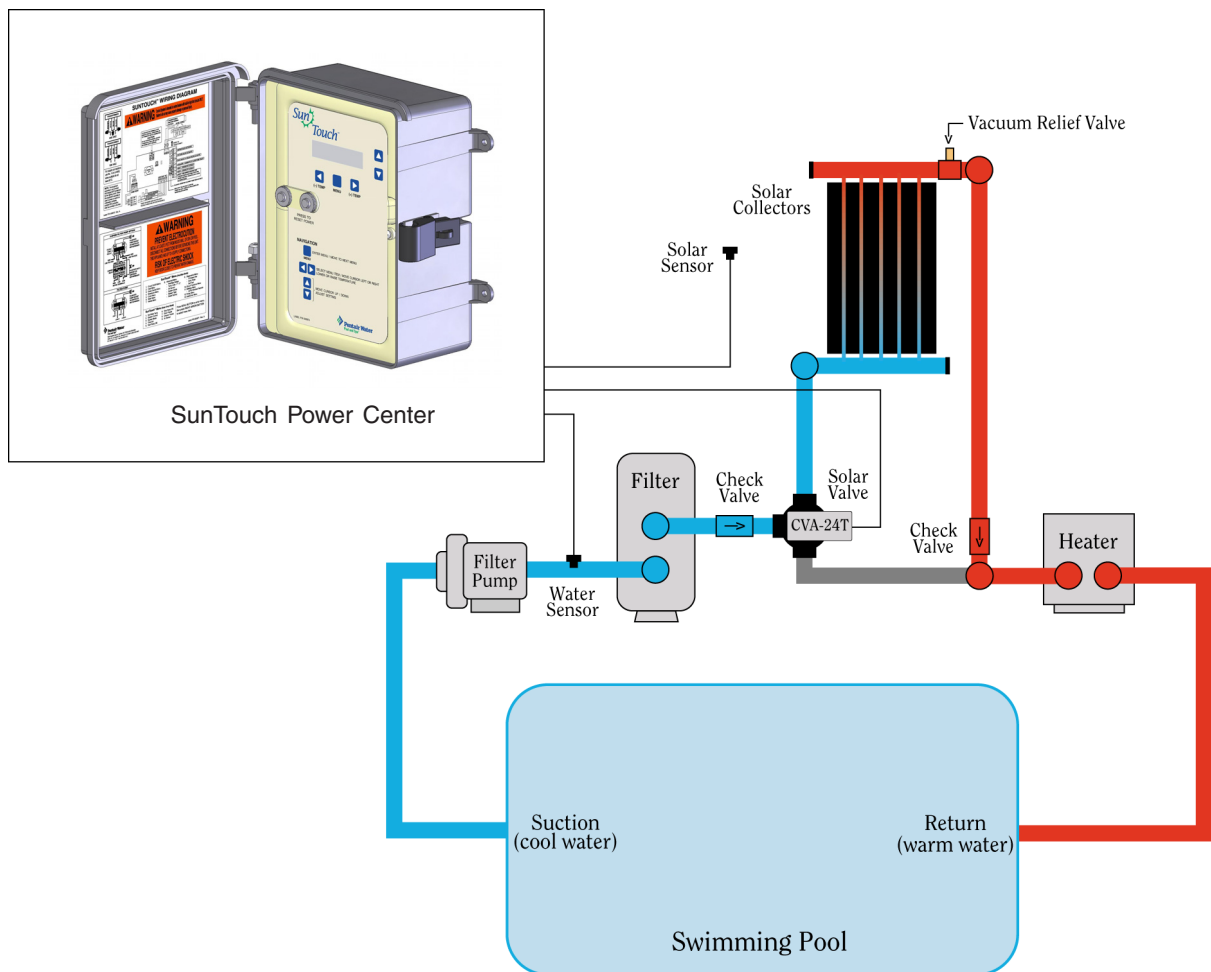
SUNTOUCH WIRING DIAGRAM

WARNING

WARNING
PREVENT ELECTROCUTION

RISK OF ELECTRIC SHOCK

SunTouch

MENU

PRESS TO RESET POWER

NAVIGATION

Pentair Water

SunTouch Power Center

Vacuum Relief Valve

Solar Collectors

Solar Sensor

Filter

Check Valve

Solar Valve

CVA-24T

Check Valve

Heater

Filter Pump

Water Sensor

Suction (cool water)

Return (warm water)

Swimming Pool